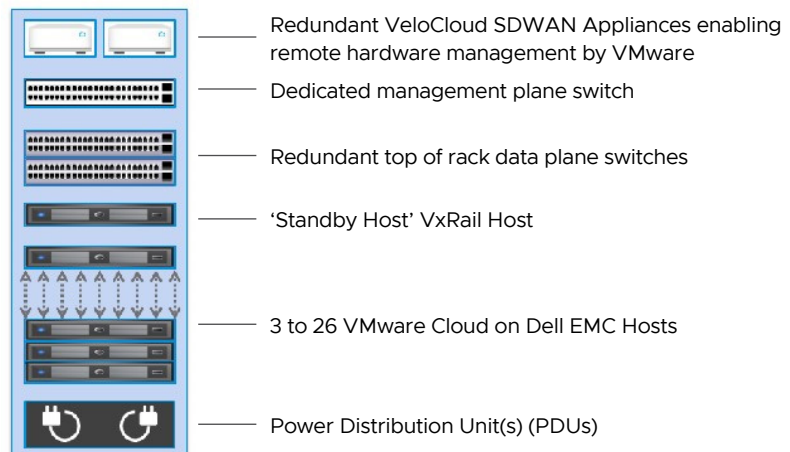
Redundant VeloCloud SDWAN Appliances enabling remote hardware management by VMware

Dedicated management plane switch

Redundant top of rack data plane switches

‘Standby Host’ VxRail Host

3 to 26 VMware Cloud on Dell EMC Hosts

Power Distribution Unit(s) (PDUs)